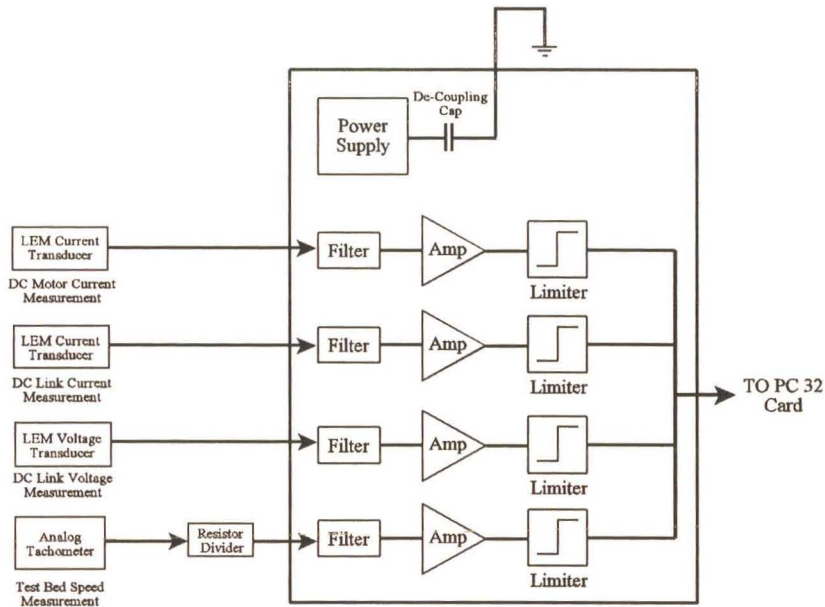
De-Coupling Cap

Power Supply

LEM Current Transducer

DC Motor Current Measurement

Filter

Amp

Limiter

LEM Current Transducer

DC Link Current Measurement

Filter

Amp

Limiter

TO PC 32 Card

LEM Voltage Transducer

DC Link Voltage Measurement

Filter

Amp

Limiter

Analog Tachometer

Test Bed Speed Measurement

Resistor Divider

Filter

Amp

Limiter